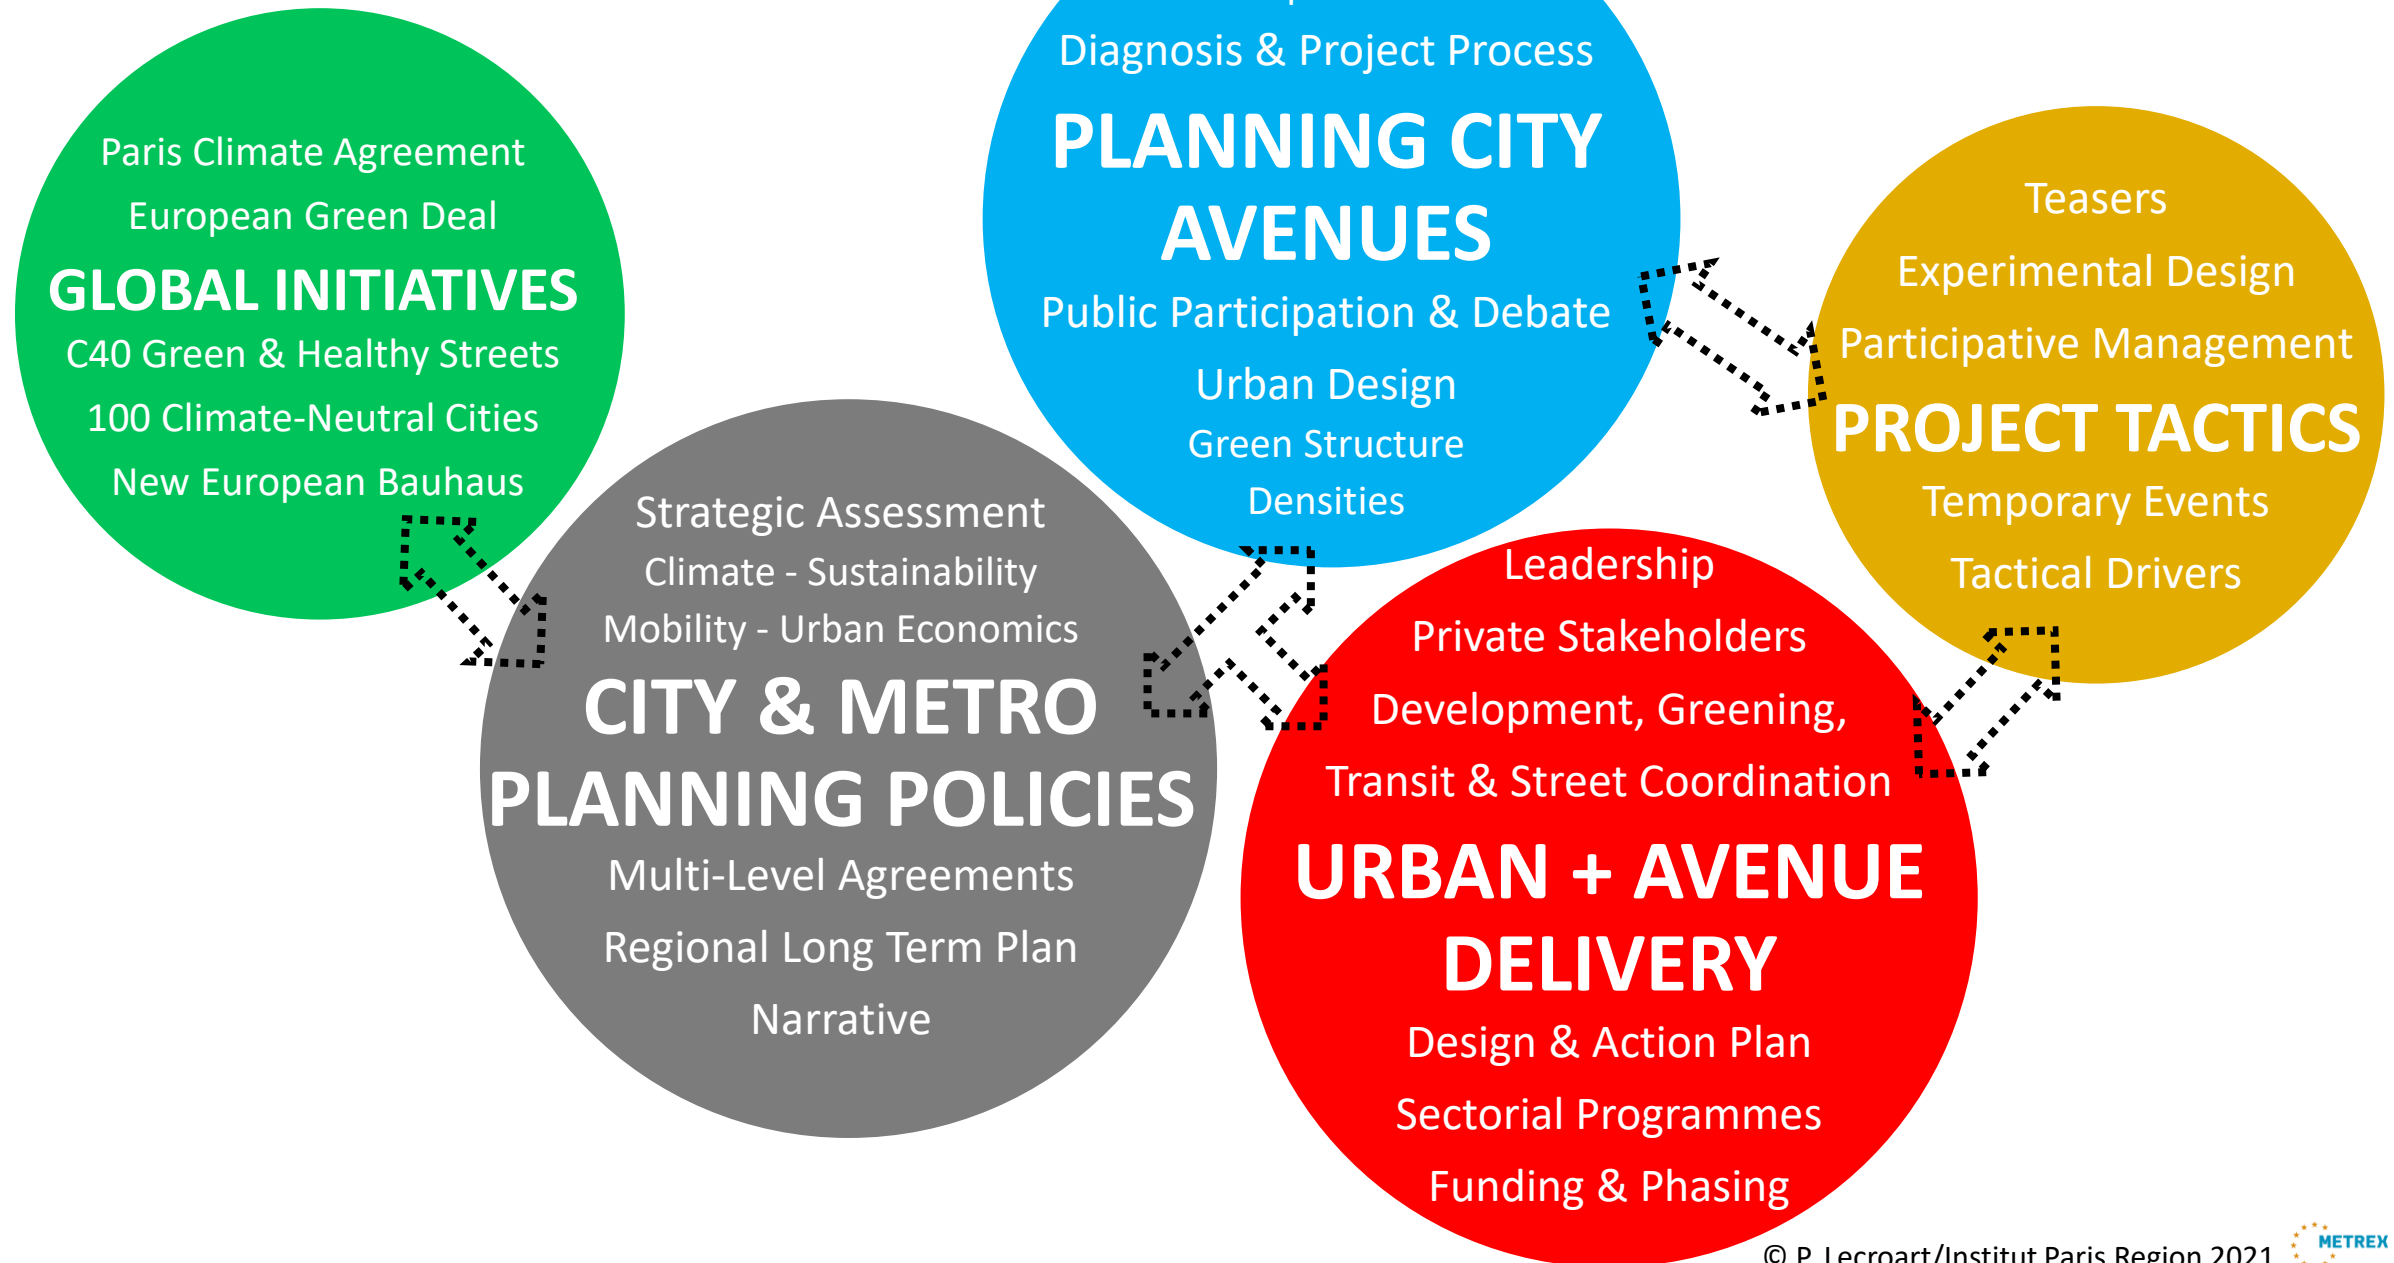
Paris Climate Agreement
European Green Deal
GLOBAL INITIATIVES
C40 Green & Healthy Streets
100 Climate-Neutral Cities
New European Bauhaus

Diagnosis & Project Process
PLANNING CITY AVENUES
Public Participation & Debate
Urban Design
Green Structure
Densities

Teasers
Experimental Design
Participative Management
PROJECT TACTICS
Temporary Events
Tactical Drivers

Strategic Assessment
Climate - Sustainability
Mobility - Urban Economics
CITY & METRO PLANNING POLICIES
Multi-Level Agreements
Regional Long Term Plan
Narrative

Leadership
Private Stakeholders
Development, Greening,
Transit & Street Coordination
URBAN + AVENUE DELIVERY
Design & Action Plan
Sectorial Programmes
Funding & Phasing

© P. Lecroart/Institut Paris Region 2021
METREX